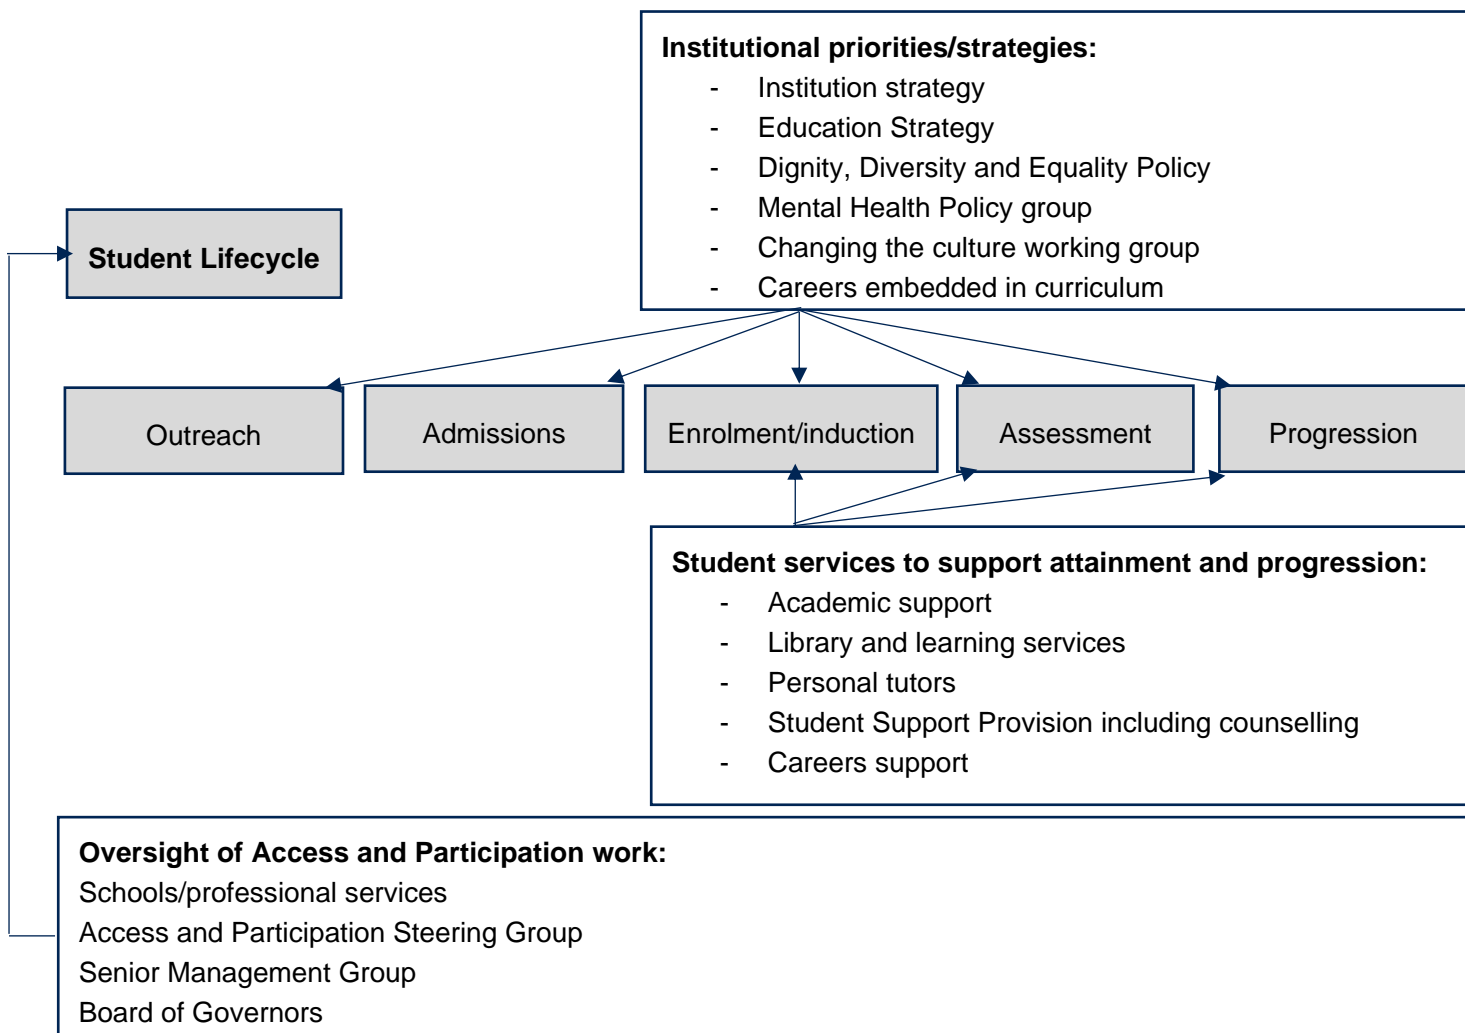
**Institutional priorities/strategies:**
- Institution strategy
- Education Strategy
- Dignity, Diversity and Equality Policy
- Mental Health Policy group
- Changing the culture working group
- Careers embedded in curriculum

**Student Lifecycle**

Outreach

Admissions

Enrolment/induction

Assessment

Progression

**Student services to support attainment and progression:**
- Academic support
- Library and learning services
- Personal tutors
- Student Support Provision including counselling
- Careers support

**Oversight of Access and Participation work:**
Schools/professional services
Access and Participation Steering Group
Senior Management Group
Board of Governors